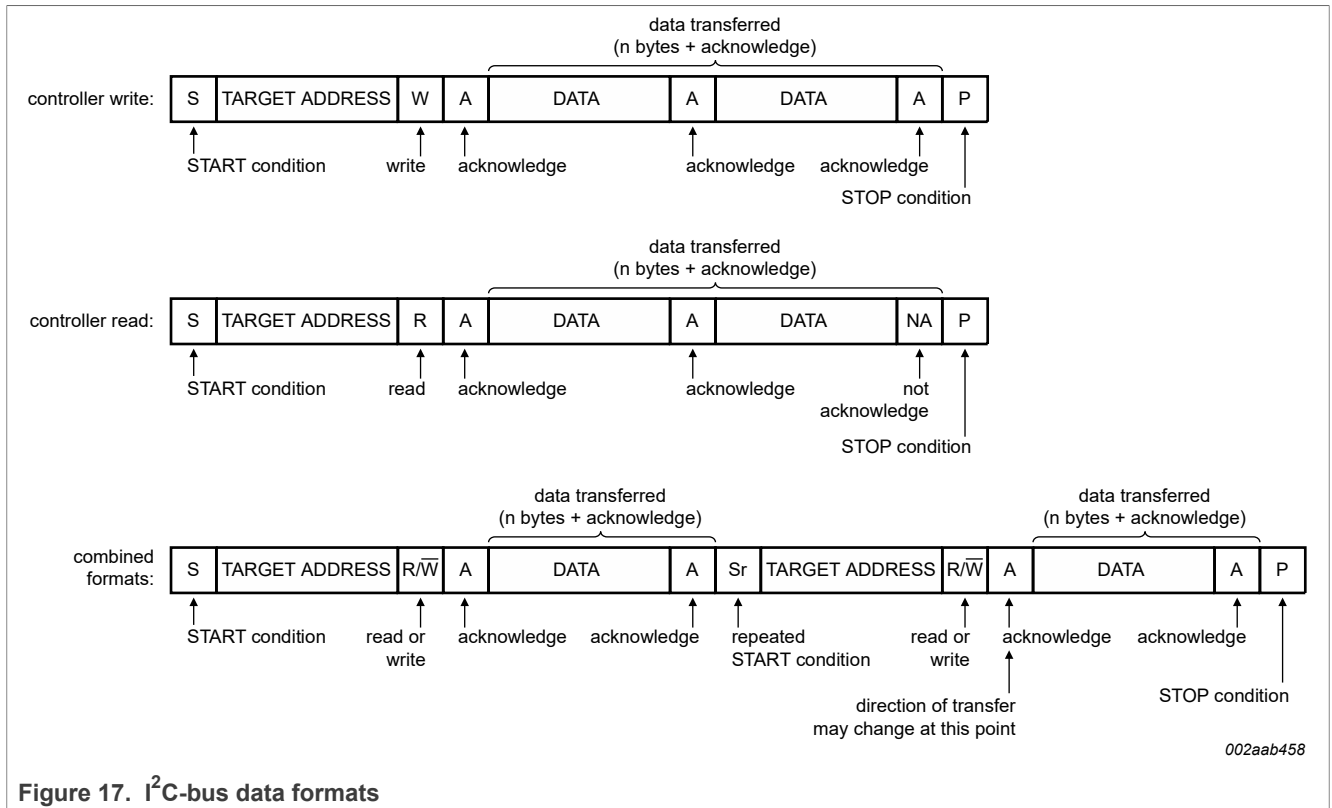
data transferred
(n bytes + acknowledge)

controller write:

| S | TARGET ADDRESS | W | A | DATA | A | DATA | A | P |
|---|---|---|---|---|---|---|---|---|

START condition
write
acknowledge
acknowledge
acknowledge
STOP condition

data transferred
(n bytes + acknowledge)

controller read:

| S | TARGET ADDRESS | R | A | DATA | A | DATA | NA | P |
|---|---|---|---|---|---|---|---|---|

START condition
read
acknowledge
acknowledge
not acknowledge
STOP condition

data transferred
(n bytes + acknowledge)

data transferred
(n bytes + acknowledge)

combined formats:

| S | TARGET ADDRESS | $R/\overline{W}$ | A | DATA | A | Sr | TARGET ADDRESS | $R/\overline{W}$ | A | DATA | A | P |
|---|---|---|---|---|---|---|---|---|---|---|---|---|

START condition
read or write
acknowledge
acknowledge
repeated START condition
read or write
acknowledge
acknowledge
direction of transfer may change at this point
STOP condition

002aab458

Figure 17. $I^2C$-bus data formats